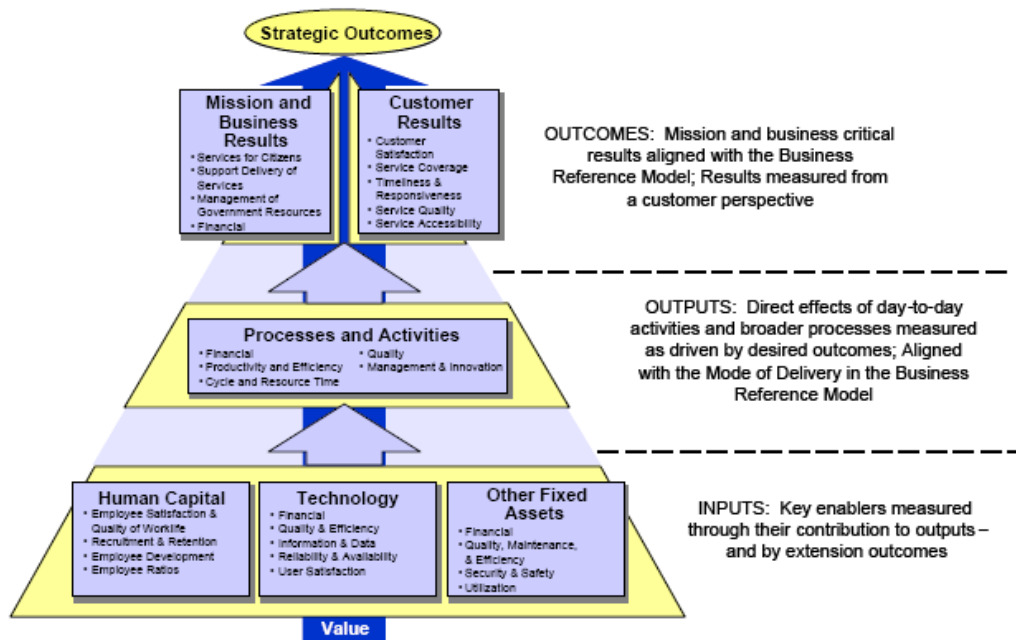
Strategic Outcomes

Mission and Business Results
• Services for Citizens
• Support Delivery of Services
• Management of Government Resources
• Financial

Customer Results
• Customer Satisfaction
• Service Coverage
• Timeliness & Responsiveness
• Service Quality
• Service Accessibility

OUTCOMES: Mission and business critical results aligned with the Business Reference Model; Results measured from a customer perspective

Processes and Activities
• Financial
• Productivity and Efficiency
• Cycle and Resource Time
• Quality
• Management & Innovation

OUTPUTS: Direct effects of day-to-day activities and broader processes measured as driven by desired outcomes; Aligned with the Mode of Delivery in the Business Reference Model

Human Capital
• Employee Satisfaction & Quality of Worklife
• Recruitment & Retention
• Employee Development
• Employee Ratios

Technology
• Financial
• Quality & Efficiency
• Information & Data
• Reliability & Availability
• User Satisfaction

Other Fixed Assets
• Financial
• Quality, Maintenance, & Efficiency
• Security & Safety
• Utilization

INPUTS: Key enablers measured through their contribution to outputs – and by extension outcomes

Value